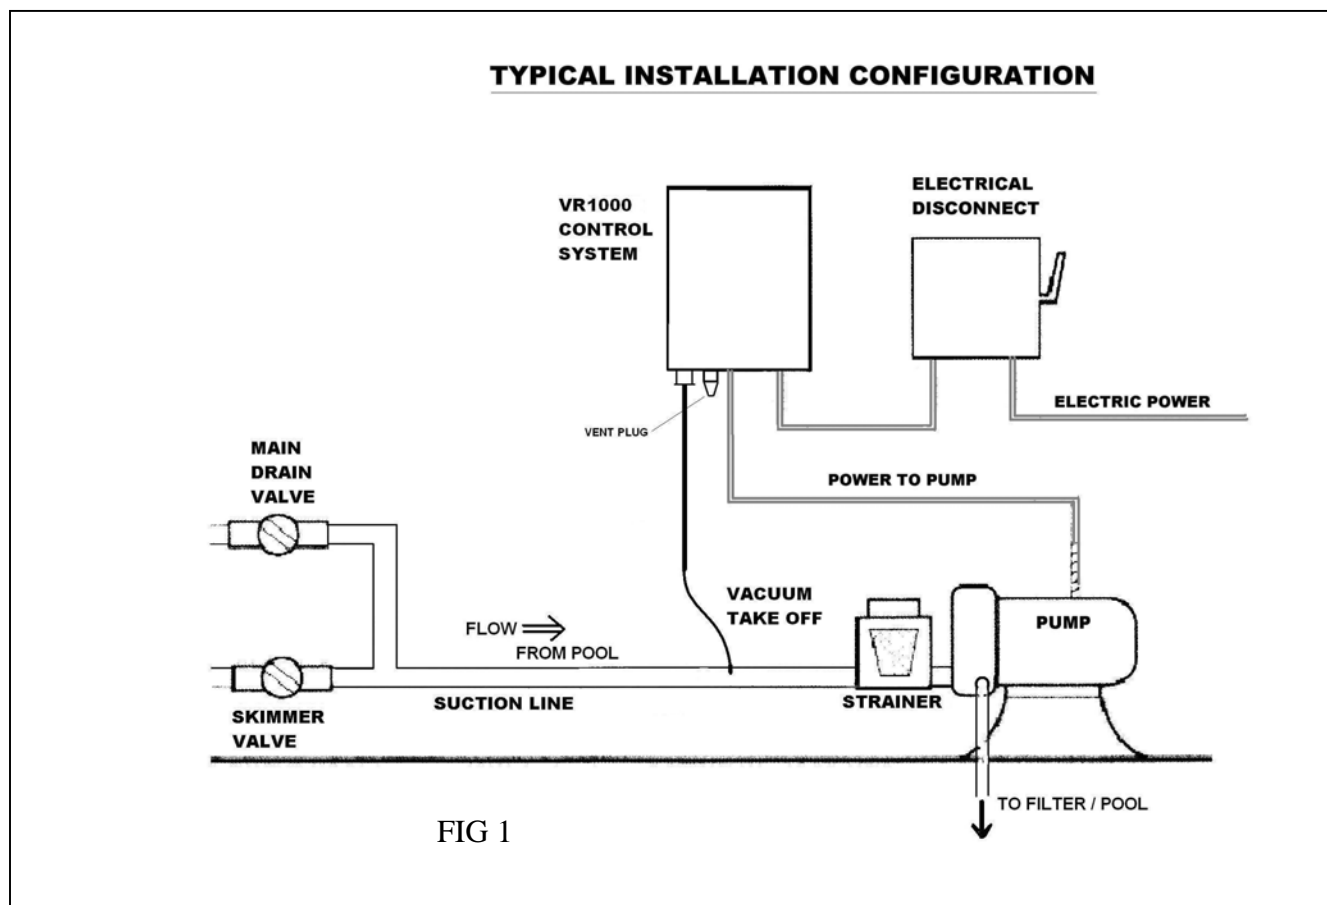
TYPICAL INSTALLATION CONFIGURATION

VR1000 CONTROL SYSTEM

ELECTRICAL DISCONNECT

ELECTRIC POWER

VENT PLUG

MAIN DRAIN VALVE

POWER TO PUMP

VACUUM TAKE OFF

FLOW $\Longrightarrow$

FROM POOL

PUMP

SKIMMER VALVE

SUCTION LINE

STRAINER

TO FILTER / POOL

FIG 1